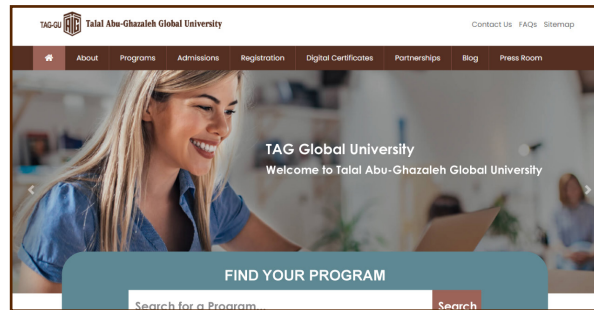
TAG-GU Talal Abu-Ghazaleh Global University

Contact Us FAQs Sitemap

About Programs Admissions Registration Digital Certificates Partnerships Blog Press Room

TAG Global University
Welcome to Talal Abu-Ghazaleh Global University

FIND YOUR PROGRAM

Search for a Program...

Search